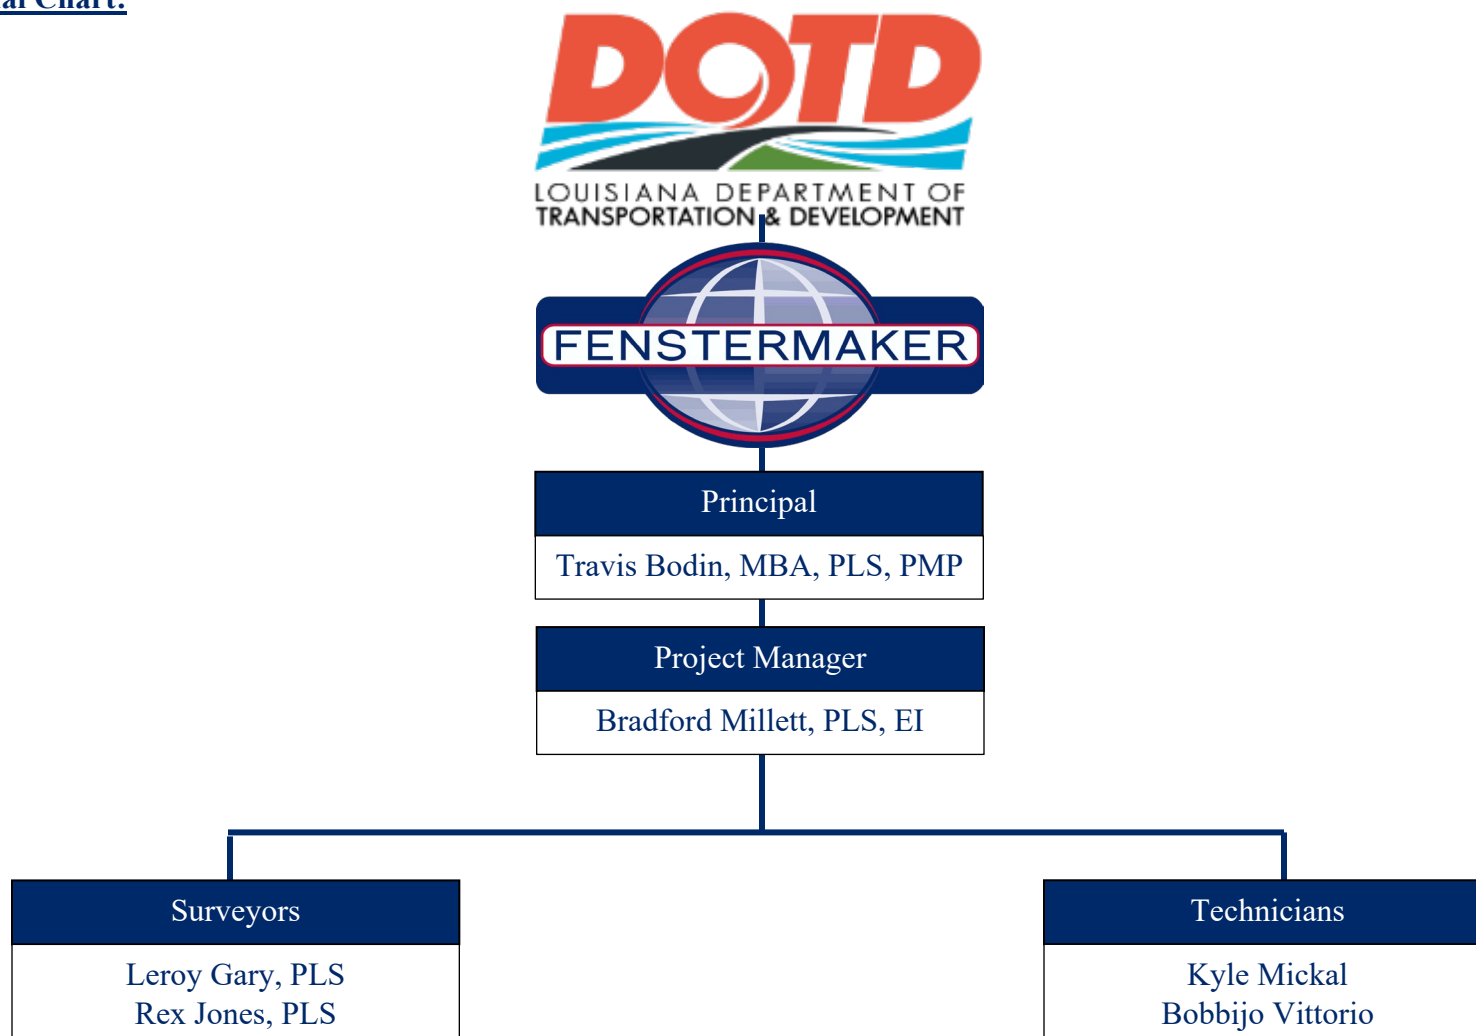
al Chart:

DOTD
LOUISIANA DEPARTMENT OF TRANSPORTATION & DEVELOPMENT

FENSTERMAKER

Principal
Travis Bodin, MBA, PLS, PMP

Project Manager
Bradford Millett, PLS, EI

Surveyors
Leroy Gary, PLS
Rex Jones, PLS

Technicians
Kyle Mickal
Bobbijo Vittorio